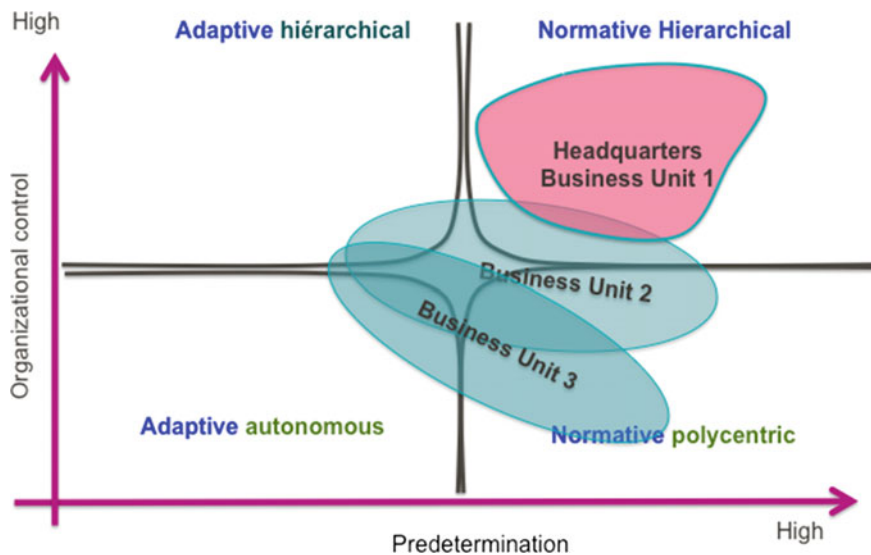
High

Adaptive hiérarchical

Normative Hierarchical

Organizational control

Headquarters
Business Unit 1

Business Unit 2

Business Unit 3

Adaptive autonomous

Normative polycentric

High

Predetermination